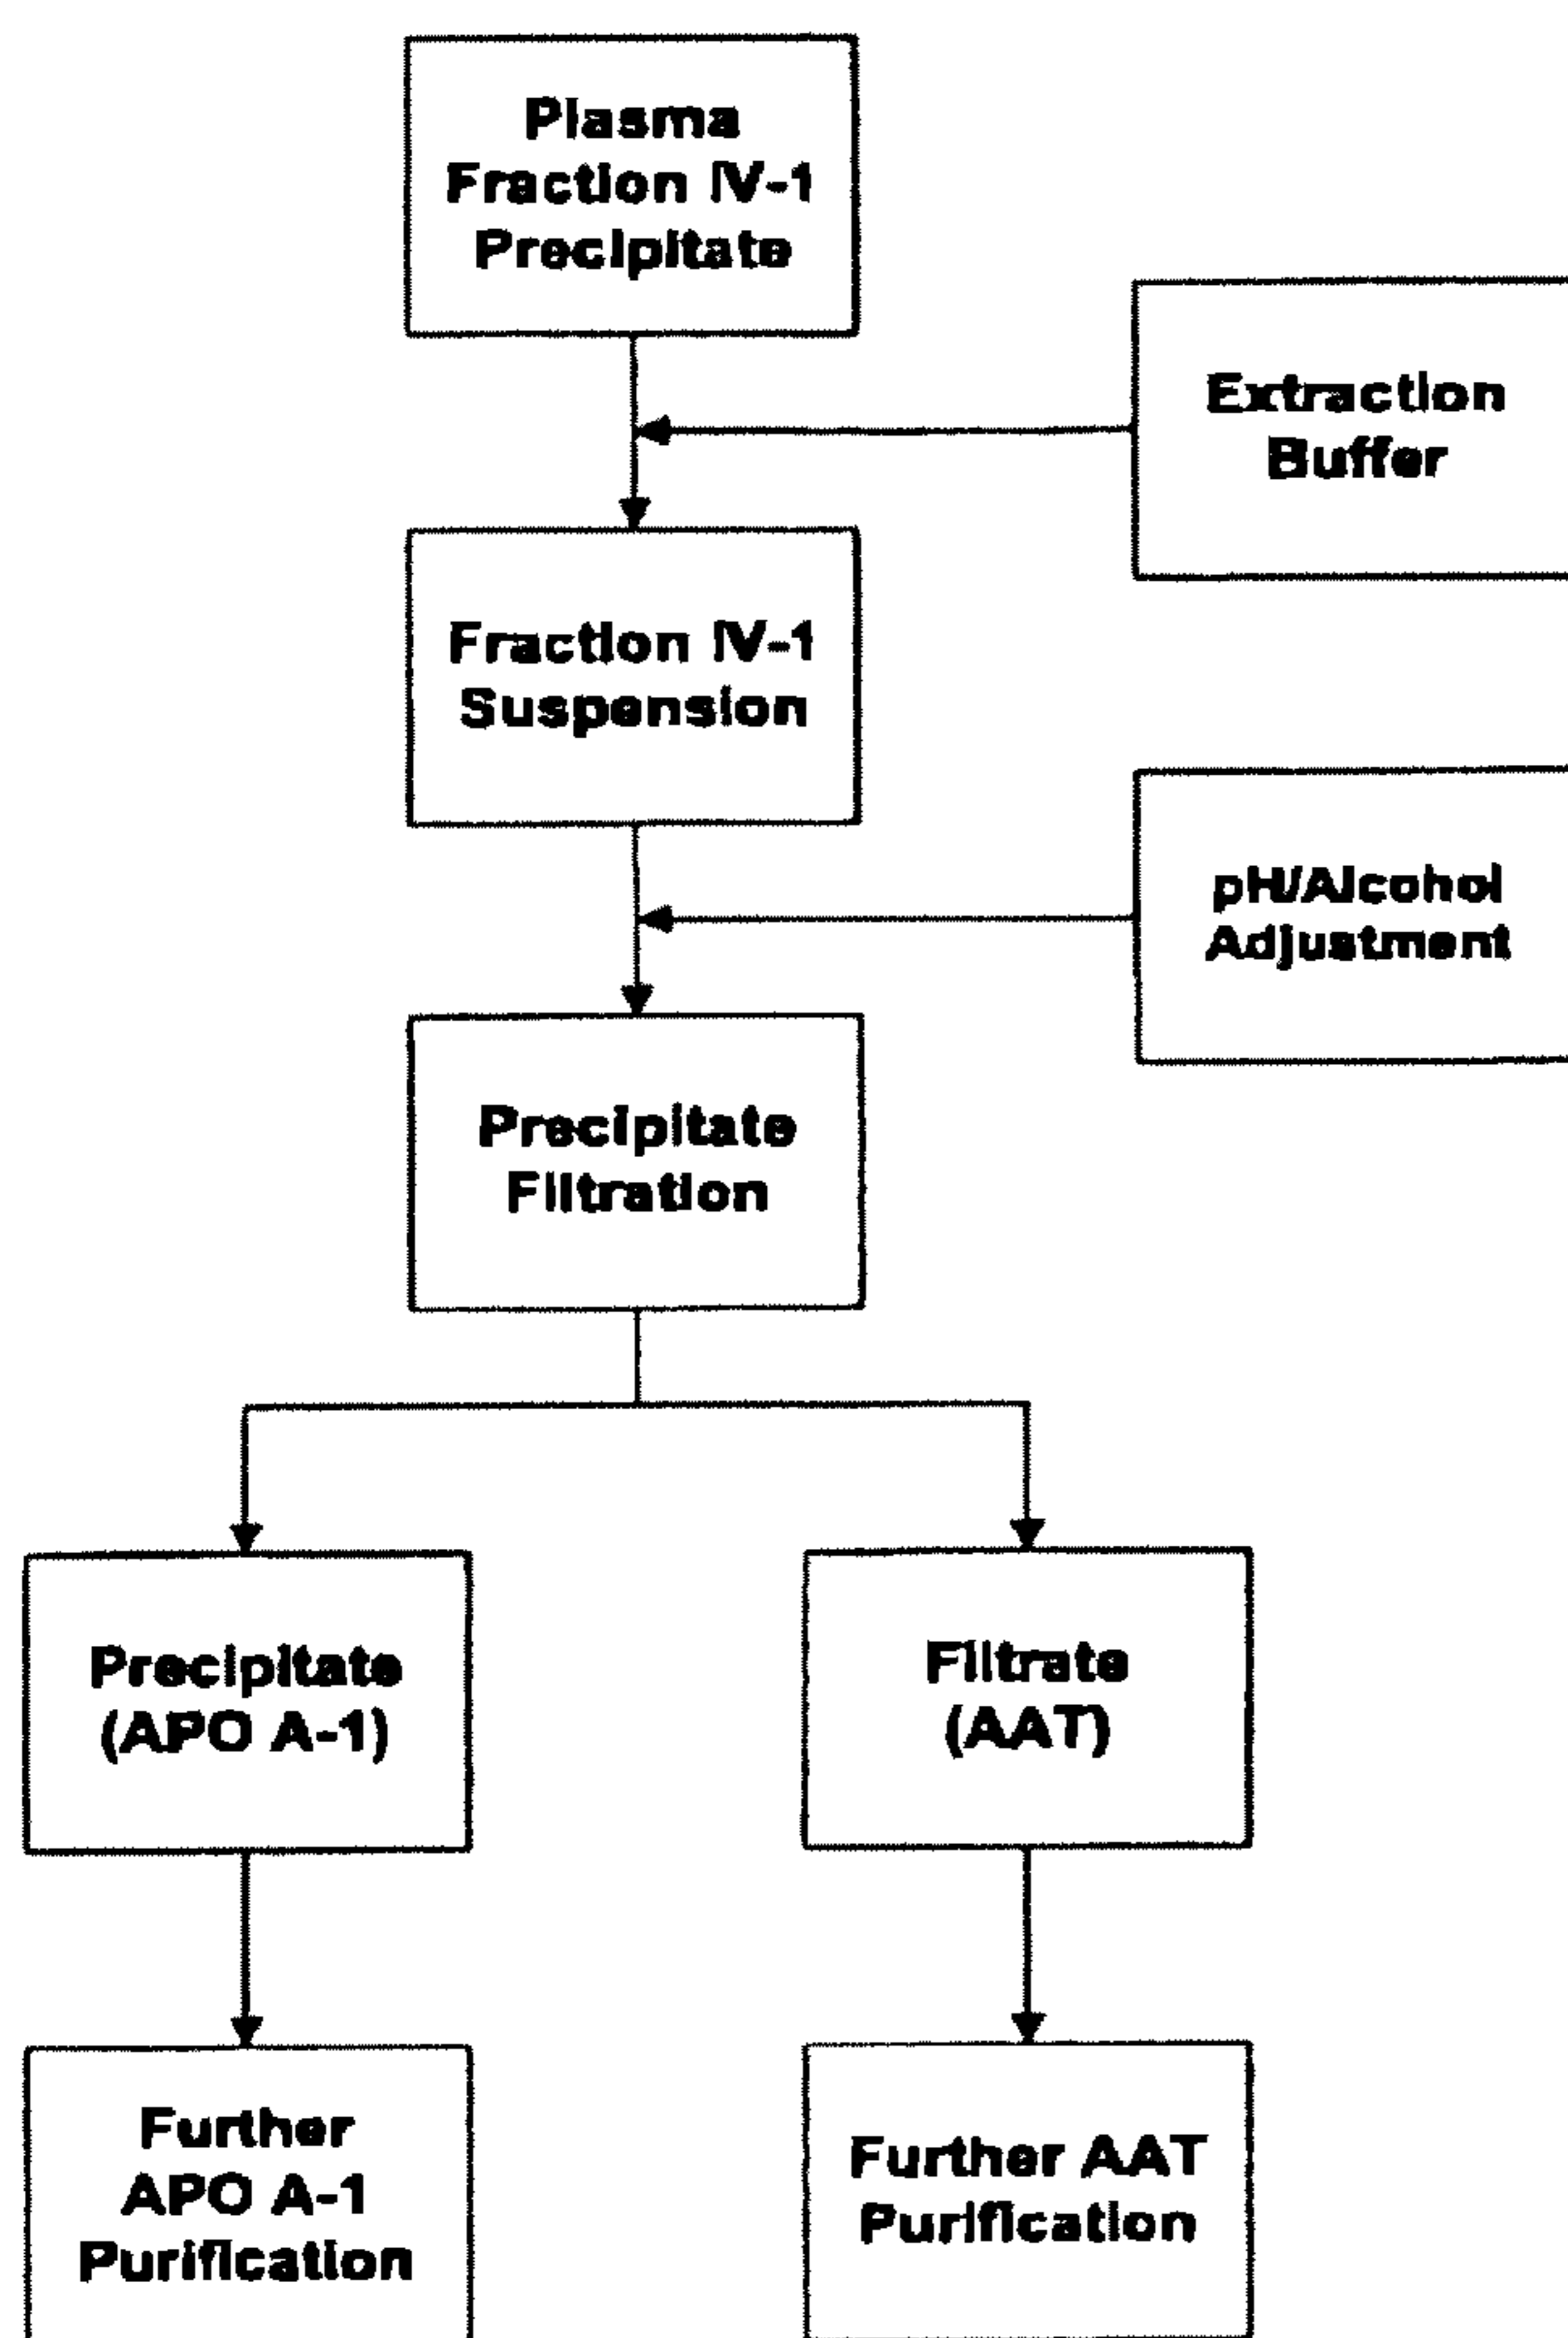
Plasma Fraction IV-1 Precipitate

Extraction Buffer

Fraction IV-1 Suspension

pH/Alcohol Adjustment

Precipitate Filtration

Precipitate (APO A-1)

Filtrate (AAT)

Further APO A-1 Purification

Further AAT Purification